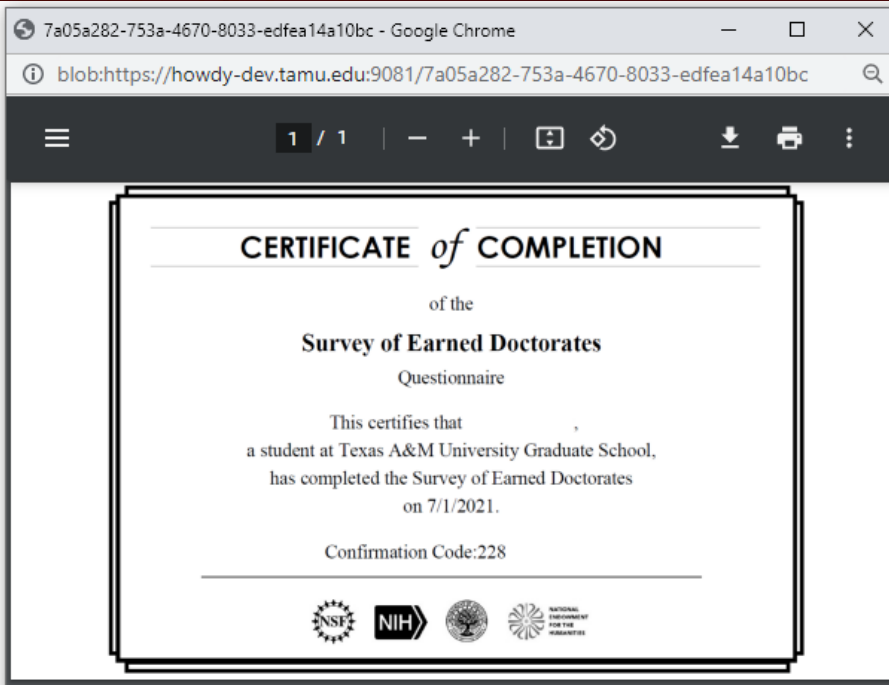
7a05a282-753a-4670-8033-edfea14a10bc - Google Chrome

blob:https://howdy-dev.tamu.edu:9081/7a05a282-753a-4670-8033-edfea14a10bc

1 / 1

CERTIFICATE of COMPLETION

of the

Survey of Earned Doctorates

Questionnaire

This certifies that ,
a student at Texas A&M University Graduate School,
has completed the Survey of Earned Doctorates
on 7/1/2021.

Confirmation Code:228

NSF NIH NATIONAL ENDOWMENT FOR THE HUMANITIES